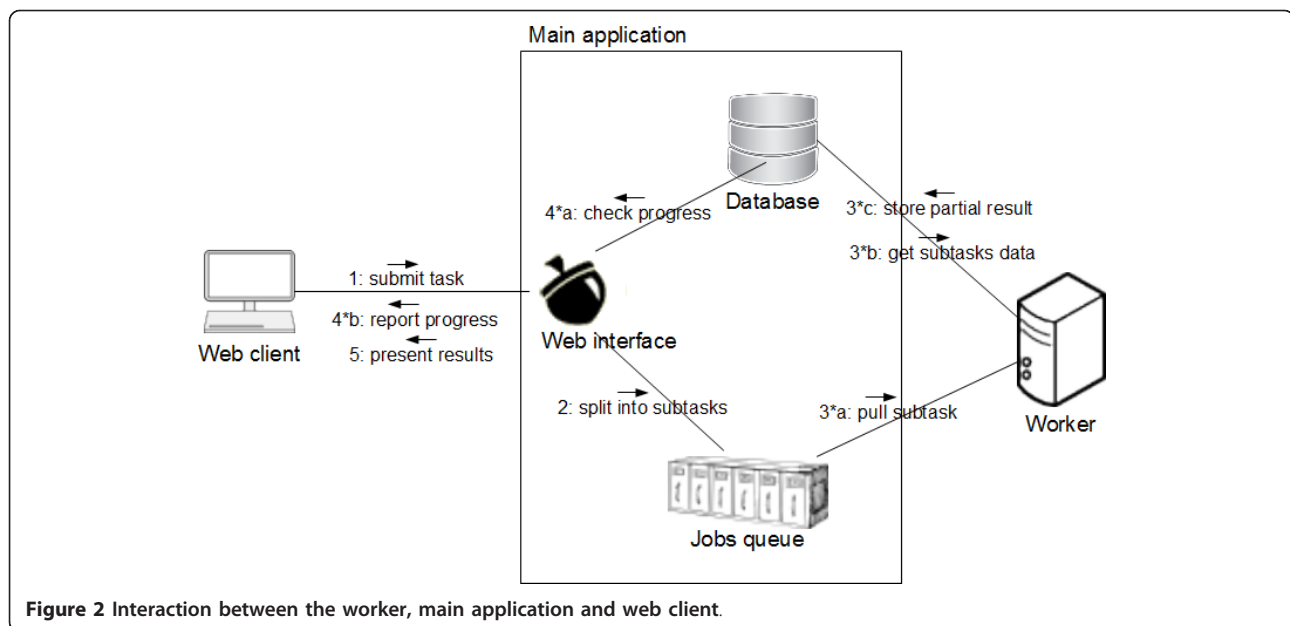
Main application

Database

4*a: check progress

3*c: store partial result

3*b: get subtasks data

1: submit task

4*b: report progress

5: present results

Web client

Web interface

Worker

2: split into subtasks

3*a: pull subtask

Jobs queue

**Figure 2** Interaction between the worker, main application and web client.